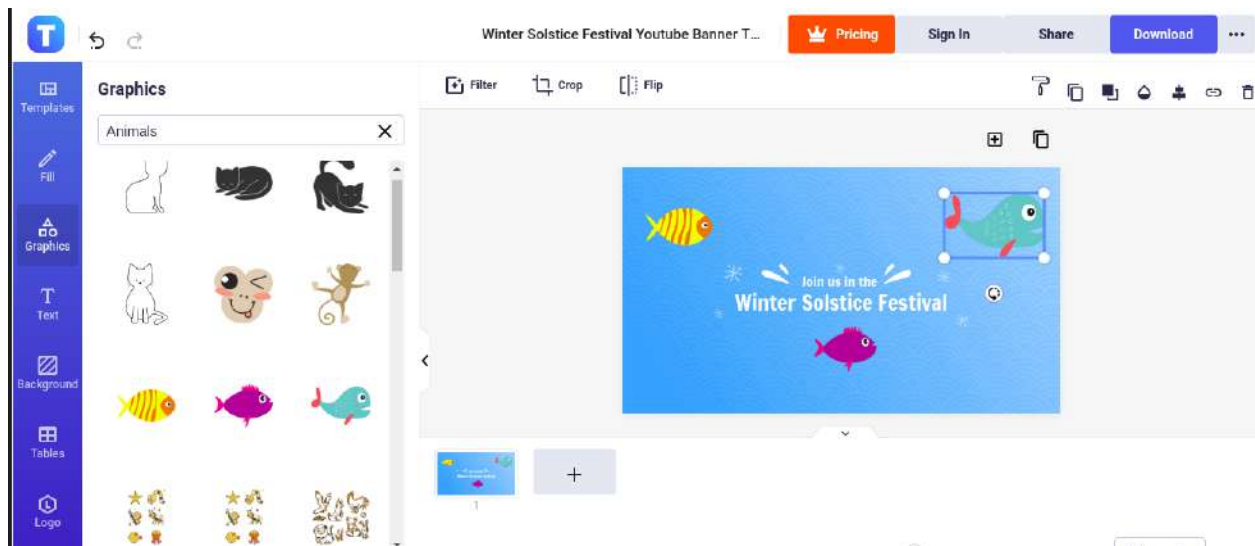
T

Winter Solstice Festival Youtube Banner T...

Pricing

Sign In

Share

Download

Templates

Fill

Graphics

Text

Background

Tables

Logo

Graphics

Animals

Filter

Crop

Flip

Join us in the

Winter Solstice Festival

+

1